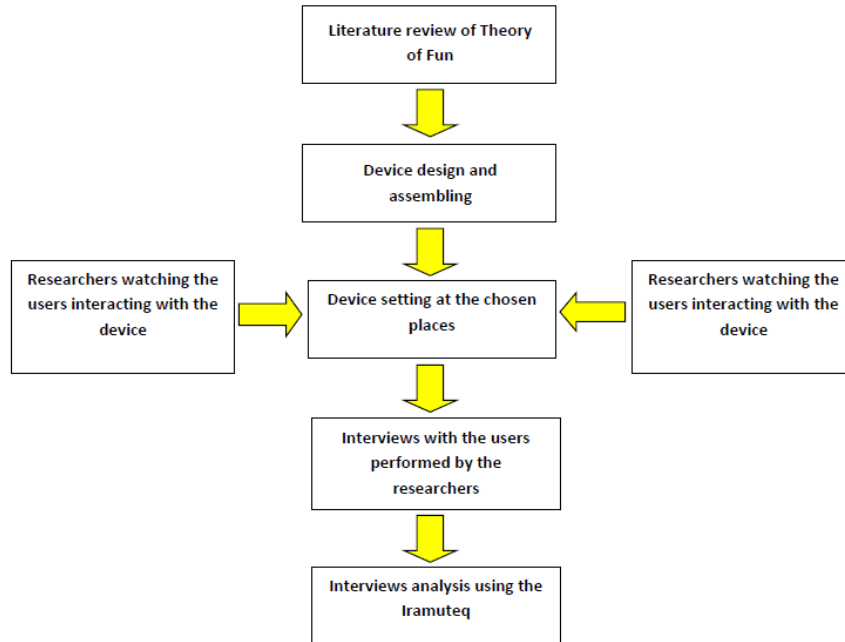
Literature review of Theory of Fun

Device design and assembling

Researchers watching the users interacting with the device

Device setting at the chosen places

Researchers watching the users interacting with the device

Interviews with the users performed by the researchers

Interviews analysis using the Iramuteq